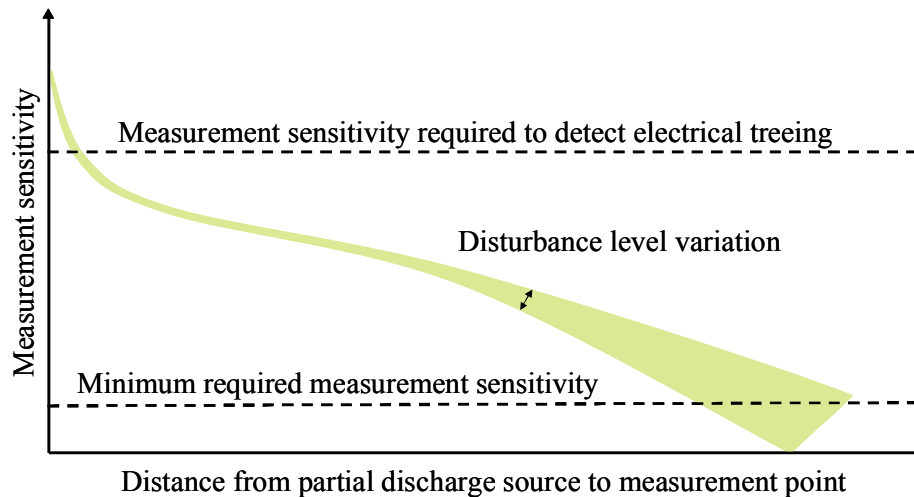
Measurement sensitivity

Measurement sensitivity required to detect electrical treeing

Disturbance level variation

Minimum required measurement sensitivity

Distance from partial discharge source to measurement point